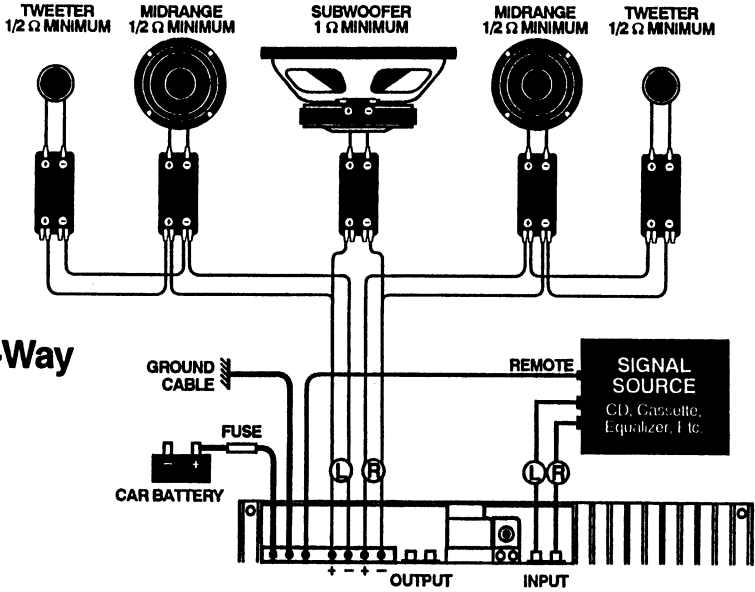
TWEETER
1/2 Ω MINIMUM

MIDRANGE
1/2 Ω MINIMUM

SUBWOOFER
1 Ω MINIMUM

MIDRANGE
1/2 Ω MINIMUM

TWEETER
1/2 Ω MINIMUM

-Way

GROUND CABLE

REMOTE

SIGNAL SOURCE
CD, Cassette, Equalizer, Etc.

FUSE

CAR BATTERY

L R

L R

+ − + −

OUTPUT

INPUT